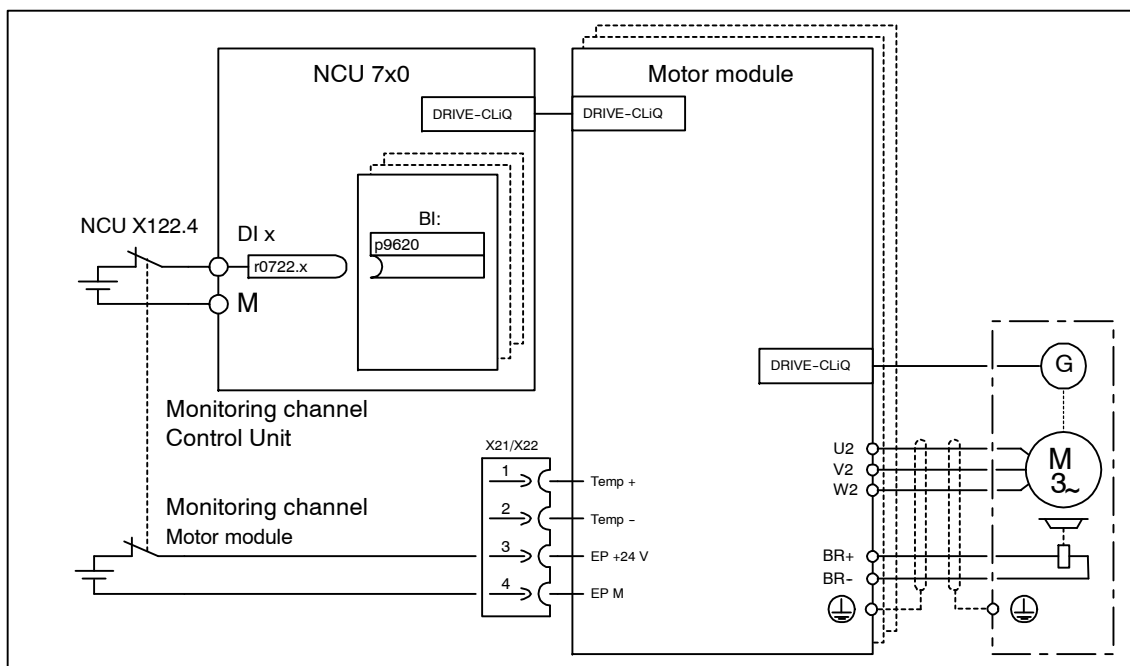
NCU 7x0

Motor module

DRIVE-CLiQ

DRIVE-CLiQ

BI:

p9620

NCU X122.4

DI x

r0722.x

M

DRIVE-CLiQ

G

Monitoring channel
Control Unit

X21/X22

1 Temp +

2 Temp -

3 EP +24 V

4 EP M

Monitoring channel
Motor module

U2
V2
W2

M
3~

BR+
BR-